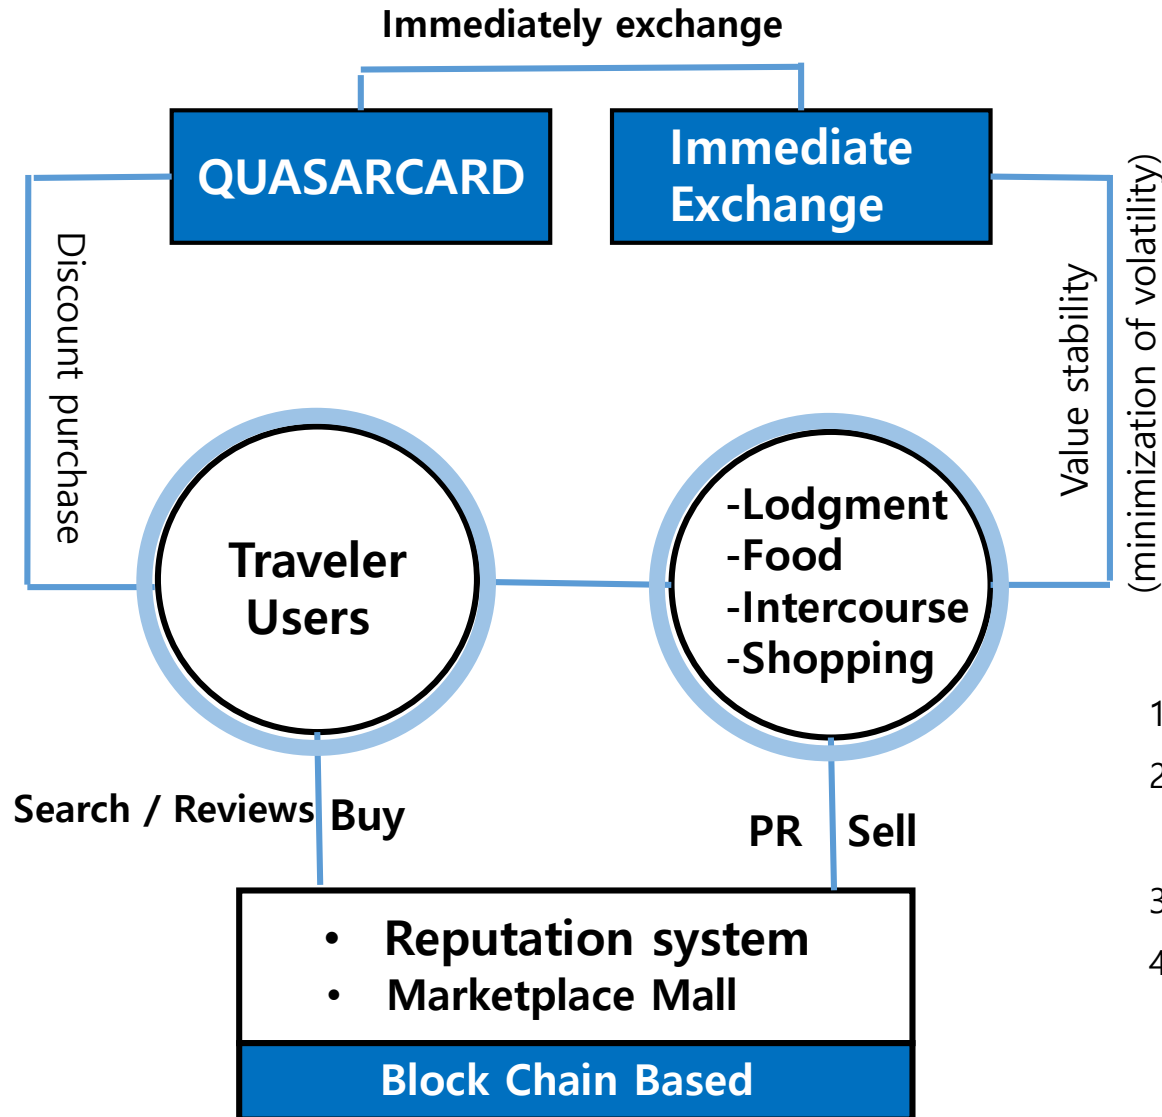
Immediately exchange

QUASARCARD

Immediate Exchange

Discount purchase

Value stability

(minimization of volatility)

Traveler Users

-Lodgment
-Food
-Intercourse
-Shopping

1
2
3
4

Search / Reviews

Buy

PR

Sell

• Reputation system
• Marketplace Mall

Block Chain Based